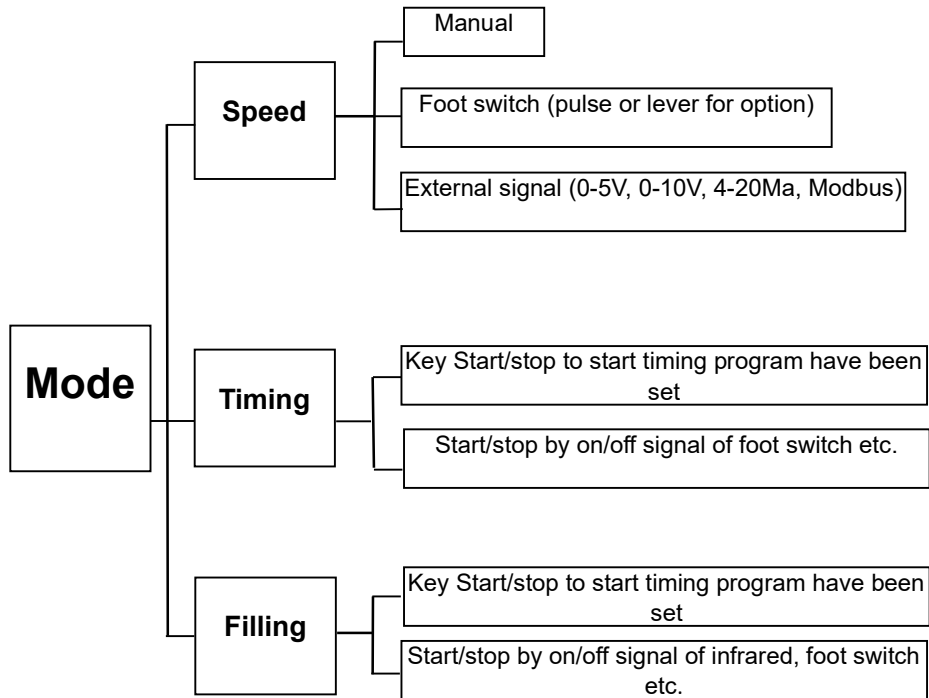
Mode

Speed

Manual

Foot switch (pulse or lever for option)

External signal (0-5V, 0-10V, 4-20Ma, Modbus)

Timing

Key Start/stop to start timing program have been set

Start/stop by on/off signal of foot switch etc.

Filling

Key Start/stop to start timing program have been set

Start/stop by on/off signal of infrared, foot switch etc.